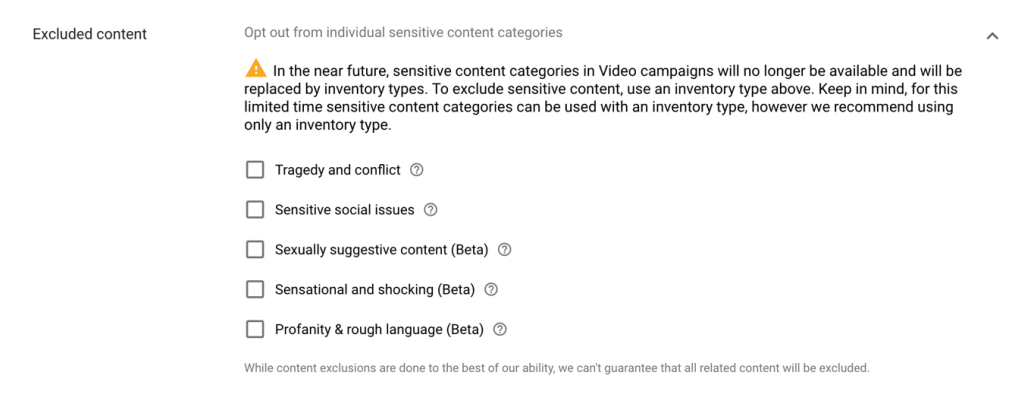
Excluded content

Opt out from individual sensitive content categories

In the near future, sensitive content categories in Video campaigns will no longer be available and will be replaced by inventory types. To exclude sensitive content, use an inventory type above. Keep in mind, for this limited time sensitive content categories can be used with an inventory type, however we recommend using only an inventory type.

Tragedy and conflict

Sensitive social issues

Sexually suggestive content (Beta)

Sensational and shocking (Beta)

Profanity & rough language (Beta)

While content exclusions are done to the best of our ability, we can't guarantee that all related content will be excluded.